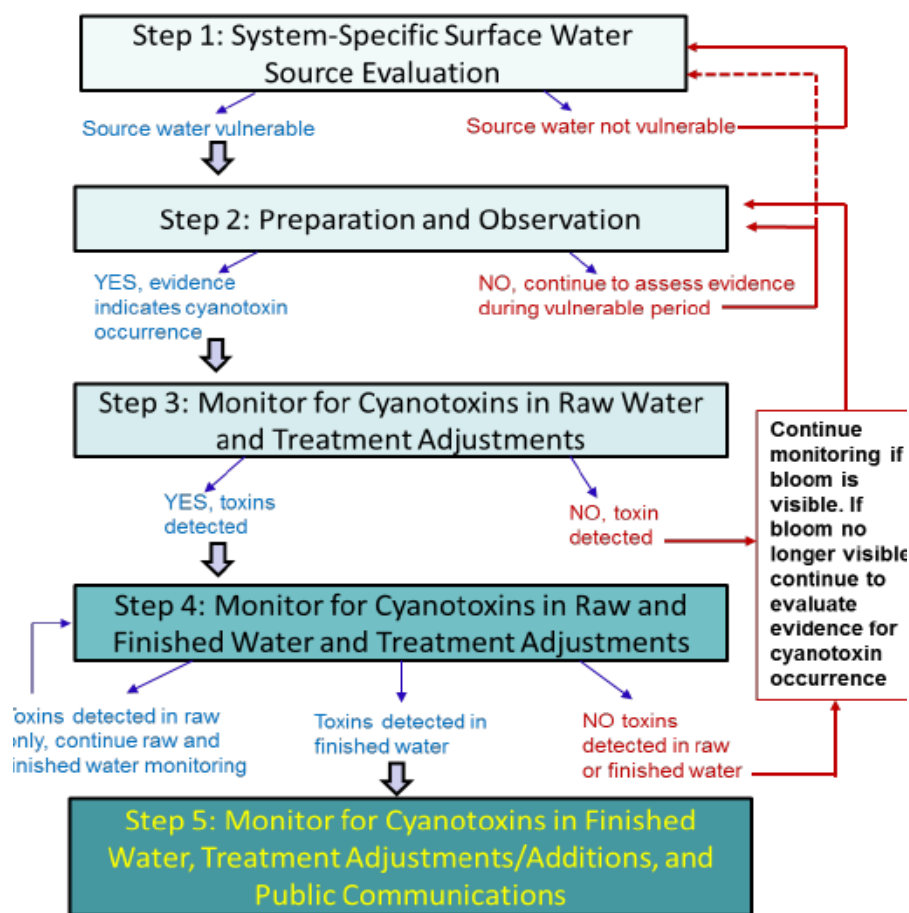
Step 1: System-Specific Surface Water Source Evaluation

Source water vulnerable

Source water not vulnerable

Step 2: Preparation and Observation

YES, evidence indicates cyanotoxin occurrence

NO, continue to assess evidence during vulnerable period

Step 3: Monitor for Cyanotoxins in Raw Water and Treatment Adjustments

YES, toxins detected

NO, toxin detected

Continue monitoring if bloom is visible. If bloom no longer visible continue to evaluate evidence for cyanotoxin occurrence

Step 4: Monitor for Cyanotoxins in Raw and Finished Water and Treatment Adjustments

oxins detected in raw only, continue raw and inished water monitoring

Toxins detected in finished water

NO toxins detected in raw or finished water

Step 5: Monitor for Cyanotoxins in Finished Water, Treatment Adjustments/Additions, and Public Communications